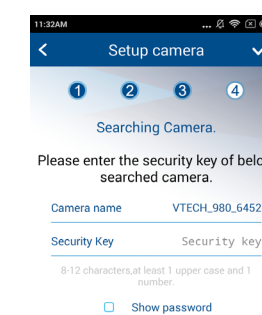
11:32AM

Setup camera

1 2 3 4

Searching Camera.

Please enter the security key of belo searched camera.

Camera name VTECH_980_6452

Security Key Security key

8-12 characters,at least 1 upper case and 1 number.

Show password